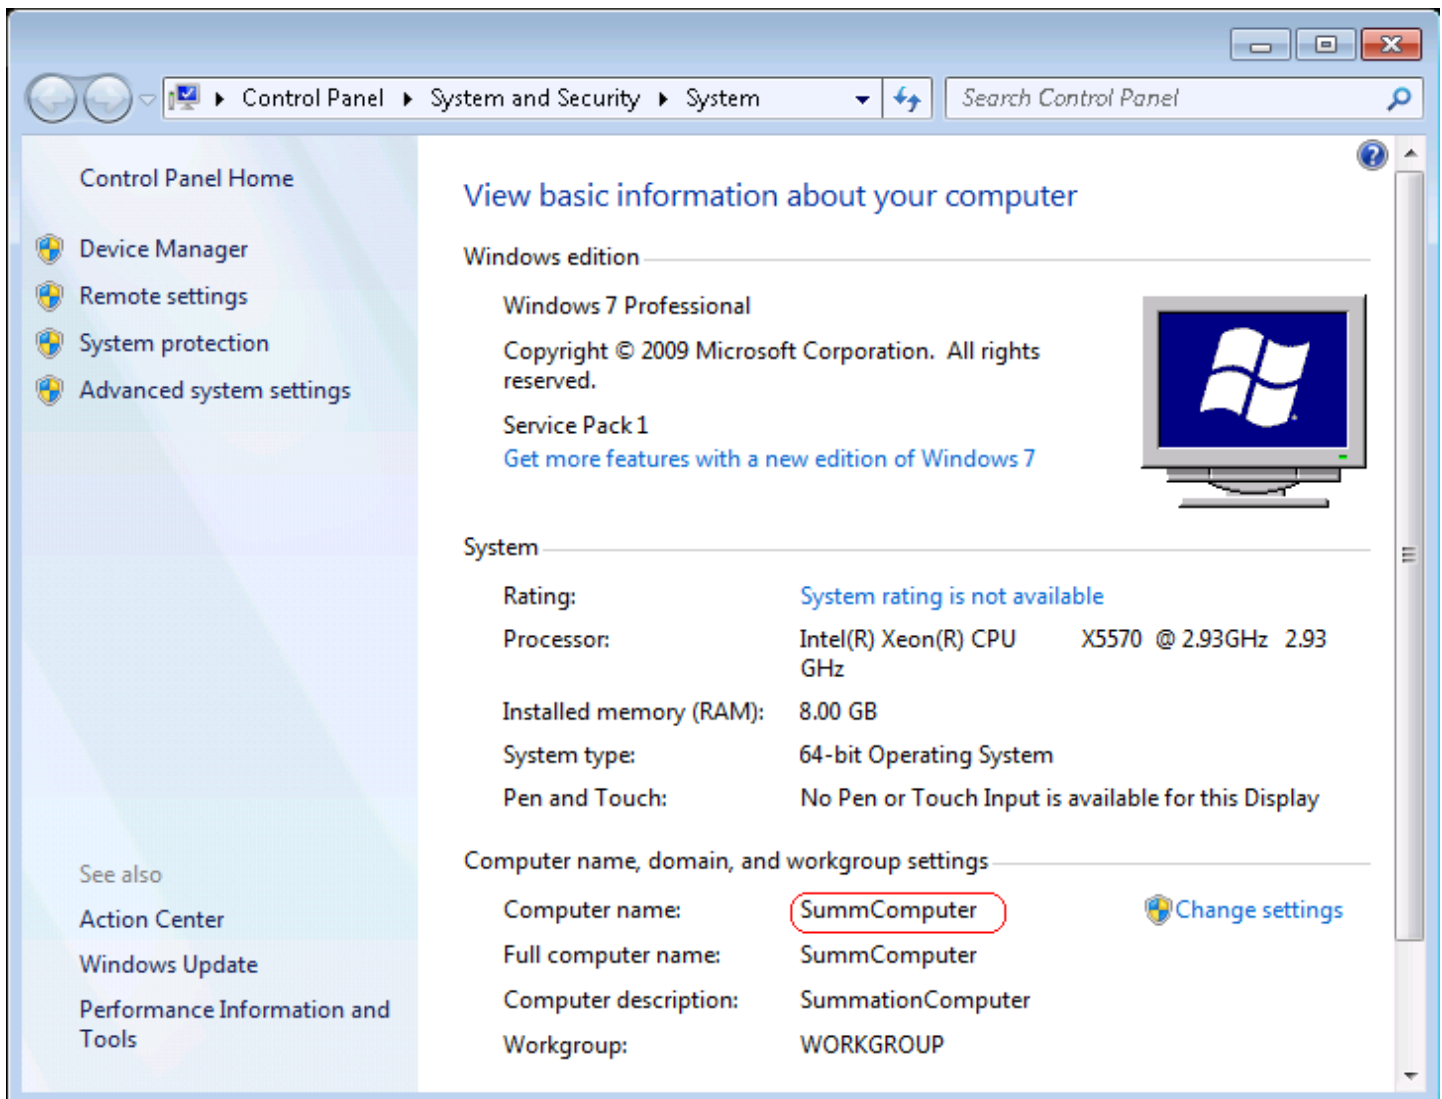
Control Panel ▸ System and Security ▸ System

Search Control Panel

Control Panel Home

Device Manager

Remote settings

System protection

Advanced system settings

See also

Action Center

Windows Update

Performance Information and Tools

View basic information about your computer

Windows edition

Windows 7 Professional

Copyright © 2009 Microsoft Corporation. All rights reserved.

Service Pack 1

Get more features with a new edition of Windows 7

System

| | |
|---|---|
| Rating: | System rating is not available |
| Processor: | Intel(R) Xeon(R) CPU X5570 @ 2.93GHz 2.93 GHz |
| Installed memory (RAM): | 8.00 GB |
| System type: | 64-bit Operating System |
| Pen and Touch: | No Pen or Touch Input is available for this Display |

Computer name, domain, and workgroup settings

| | |
|---|---|
| Computer name: | SummComputer |
| Full computer name: | SummComputer |
| Computer description: | SummationComputer |
| Workgroup: | WORKGROUP |

Change settings